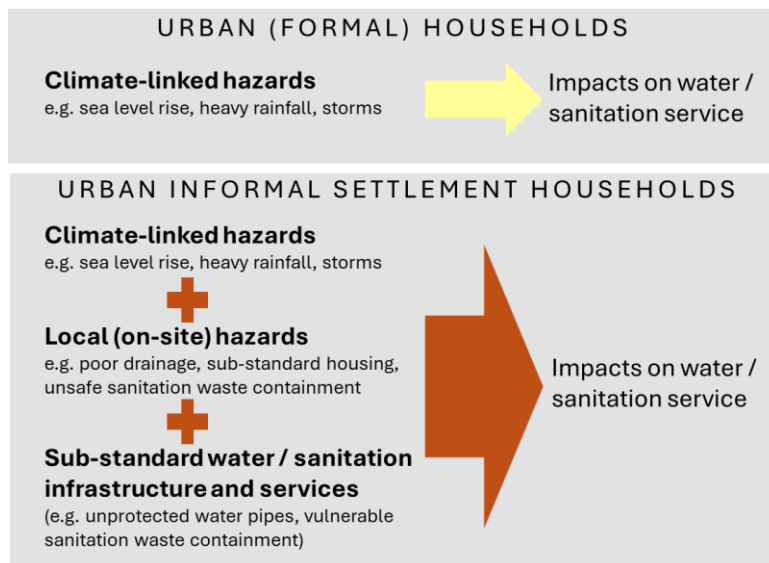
URBAN (FORMAL) HOUSEHOLDS

Climate-linked hazards
e.g. sea level rise, heavy rainfall, storms

Impacts on water / sanitation service

URBAN INFORMAL SETTLEMENT HOUSEHOLDS

Climate-linked hazards
e.g. sea level rise, heavy rainfall, storms

Local (on-site) hazards
e.g. poor drainage, sub-standard housing, unsafe sanitation waste containment

Sub-standard water / sanitation infrastructure and services
(e.g. unprotected water pipes, vulnerable sanitation waste containment)

Impacts on water / sanitation service